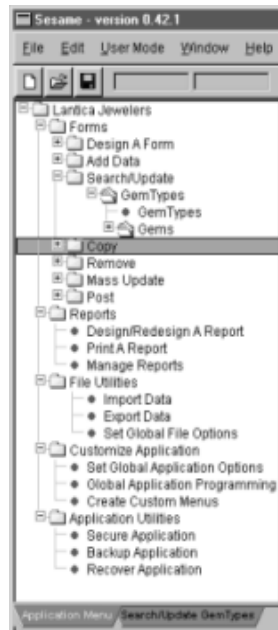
Sesame - version 0.42.1

File Edit User Mode Window Help

Lantica Jewelers
Forms
Design A Form
Add Data
Search/Update
GemTypes
GemTypes
Gems
Copy
Remove
Mass Update
Post
Reports
Design/Redesign A Report
Print A Report
Manage Reports
File Utilities
Import Data
Export Data
Set Global File Options
Customize Application
Set Global Application Options
Global Application Programming
Create Custom Menus
Application Utilities
Secure Application
Backup Application
Recover Application

Application Menu | Search/Update GemTypes